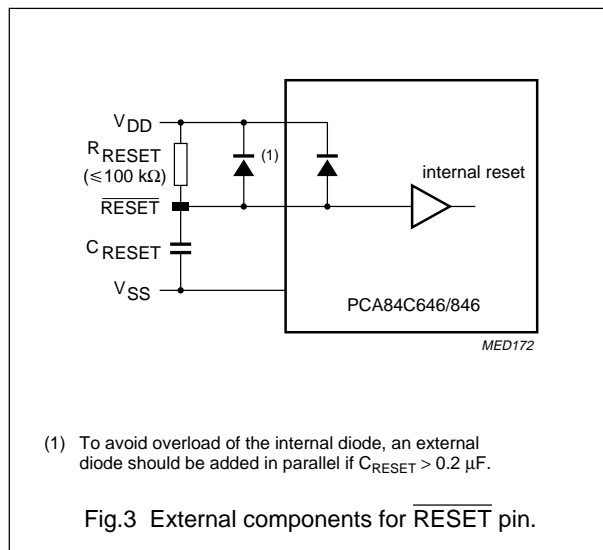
$V_{DD}$
$R_{RESET}$
($\leqslant$100 k$\Omega$)
$\overline{RESET}$
$C_{RESET}$
$V_{SS}$
(1)
internal reset
PCA84C646/846
MED172

(1) To avoid overload of the internal diode, an external diode should be added in parallel if $C_{RESET} > 0.2\ \mu F$.

Fig.3 External components for $\overline{RESET}$ pin.